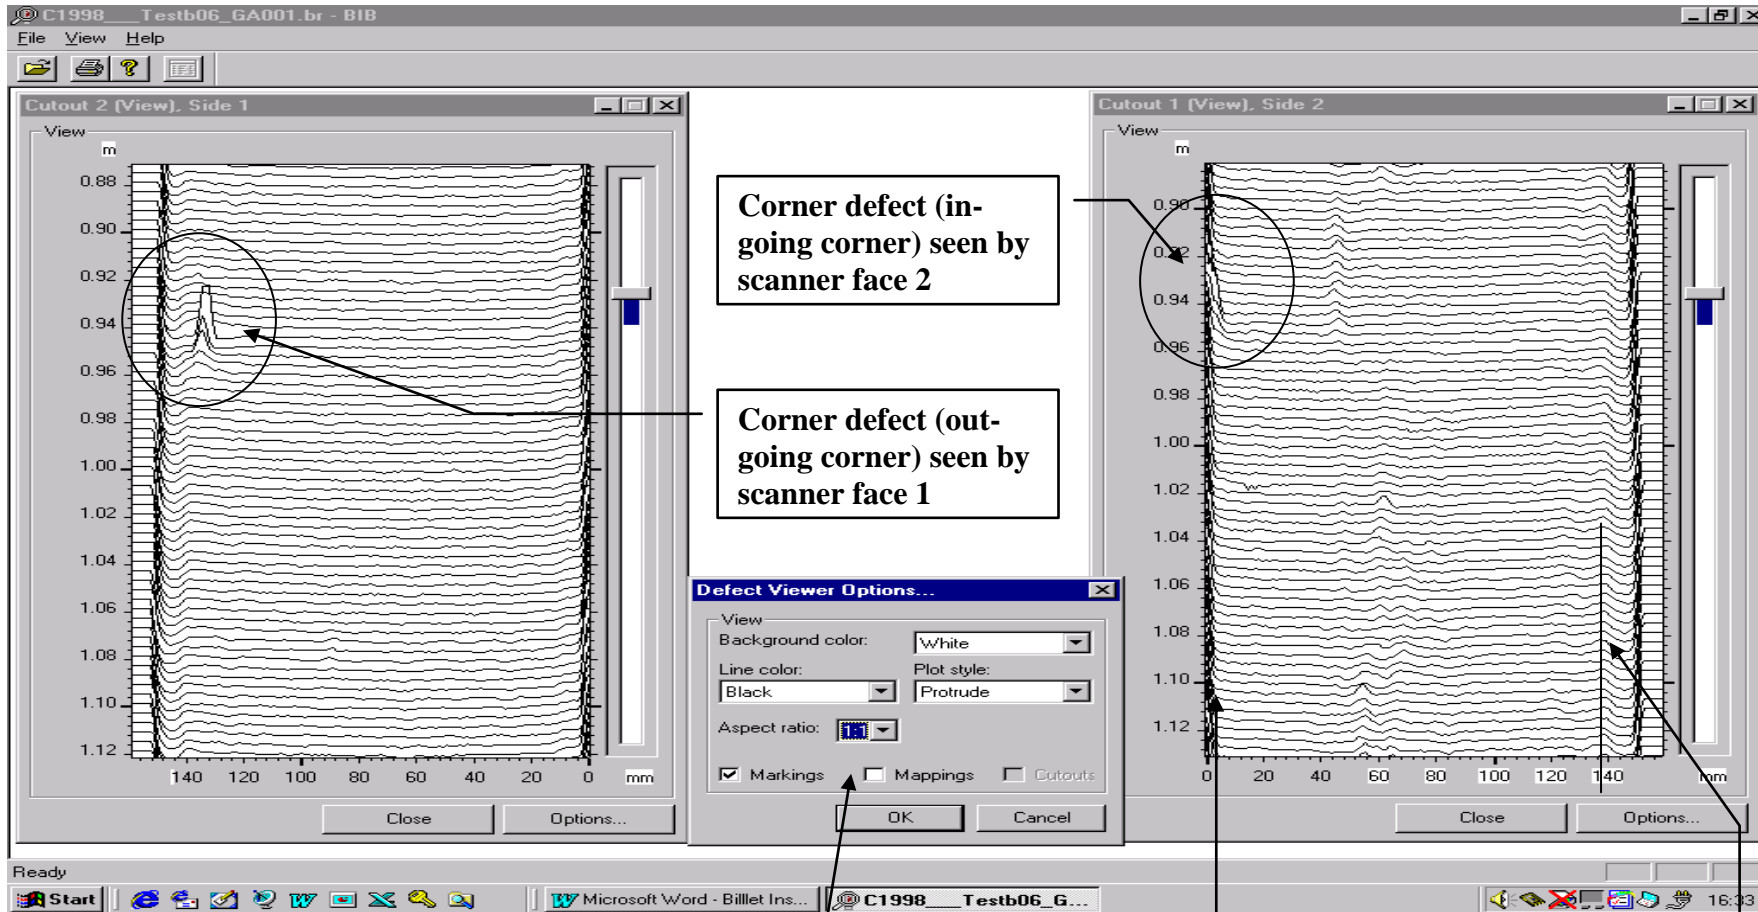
C1998___Testb06_GA001.br - BIB

File View Help

Cutout 2 (View), Side 1

View

m

0.88
0.90
0.92
0.94
0.96
0.98
1.00
1.02
1.04
1.06
1.08
1.10
1.12

140 120 100 80 60 40 20 0 mm

Close Options...

Corner defect (in-going corner) seen by scanner face 2

Corner defect (out-going corner) seen by scanner face 1

Cutout 1 (View), Side 2

View

m

0.90
0.92
0.94
0.96
0.98
1.00
1.02
1.04
1.06
1.08
1.10
1.12

0 20 40 60 80 100 120 140 mm

Close Options...

Defect Viewer Options...

View

Background color: White

Line color: Black

Plot style: Protrude

Aspect ratio: 1:1

Markings Mappings Cutouts

OK Cancel

Ready

Start Microsoft Word - Billet Ins... C1998___Testb06_G... 16:33